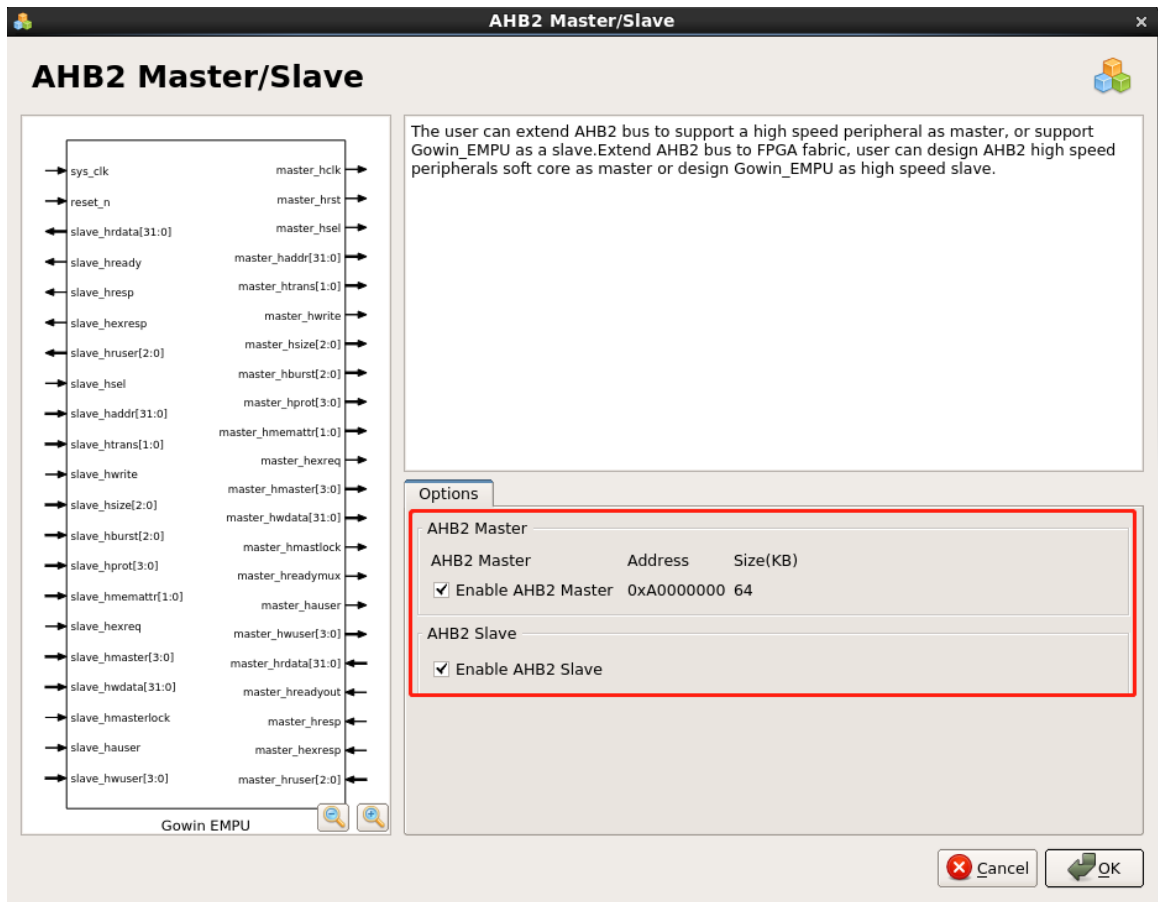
AHB2 Master/Slave

AHB2 Master/Slave

sys_clk
reset_n
slave_hrdata[31:0]
slave_hready
slave_hresp
slave_hexresp
slave_hruser[2:0]
slave_hsel
slave_haddr[31:0]
slave_htrans[1:0]
slave_hwrite
slave_hsize[2:0]
slave_hburst[2:0]
slave_hprot[3:0]
slave_hmemattr[1:0]
slave_hexreq
slave_hmaster[3:0]
slave_hwdata[31:0]
slave_hmasterlock
slave_hauser
slave_hwuser[3:0]

master_hclk
master_hrst
master_hsel
master_haddr[31:0]
master_htrans[1:0]
master_hwrite
master_hsize[2:0]
master_hburst[2:0]
master_hprot[3:0]
master_hmemattr[1:0]
master_hexreq
master_hmaster[3:0]
master_hwdata[31:0]
master_hmastlock
master_hreadymux
master_hauser
master_hwuser[3:0]
master_hrdata[31:0]
master_hreadyout
master_hresp
master_hexresp
master_hruser[2:0]

Gowin EMPU

The user can extend AHB2 bus to support a high speed peripheral as master, or support Gowin_EMPU as a slave.Extend AHB2 bus to FPGA fabric, user can design AHB2 high speed peripherals soft core as master or design Gowin_EMPU as high speed slave.

Options

AHB2 Master
AHB2 Master Address Size(KB)
✓ Enable AHB2 Master 0xA0000000 64

AHB2 Slave
✓ Enable AHB2 Slave

Cancel
OK